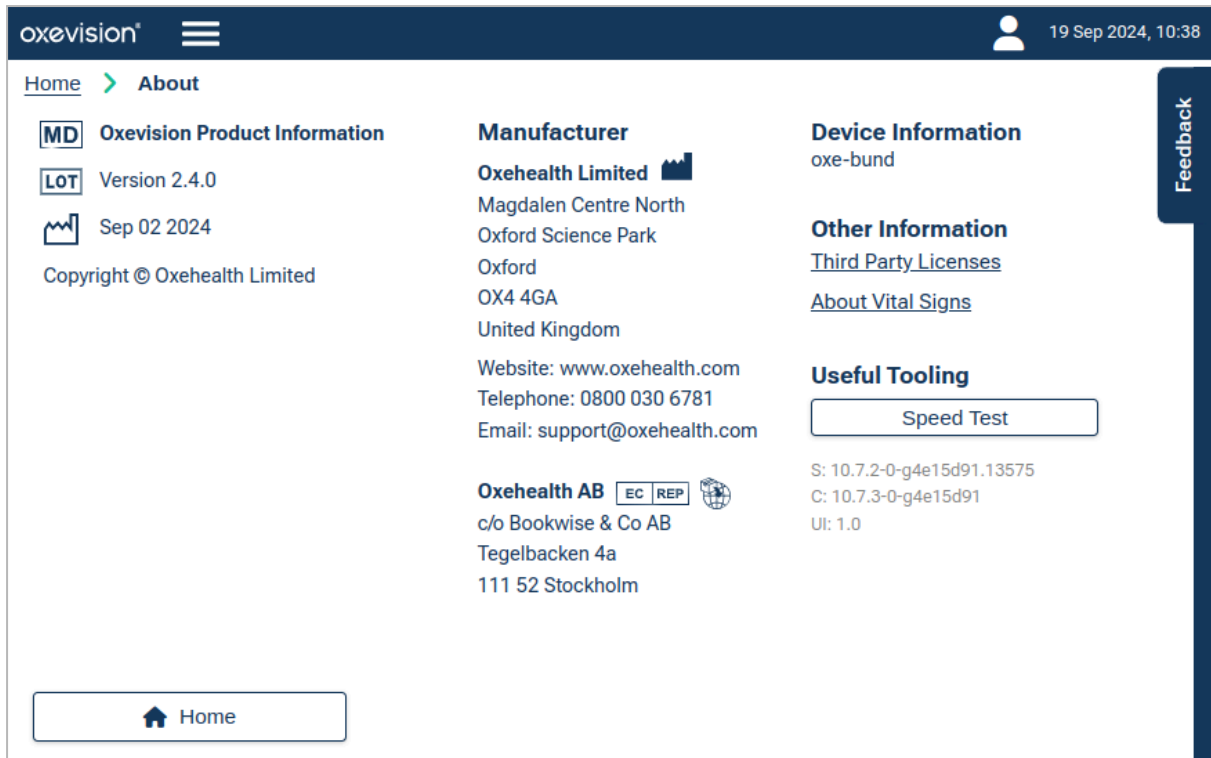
oxevision®

19 Sep 2024, 10:38

Home > About

Feedback

MD Oxevision Product Information

LOT Version 2.4.0

Sep 02 2024

Copyright © Oxehealth Limited

Manufacturer

Oxehealth Limited

Magdalen Centre North
Oxford Science Park
Oxford
OX4 4GA
United Kingdom

Website: www.oxehealth.com
Telephone: 0800 030 6781
Email: support@oxehealth.com

Oxehealth AB EC REP

c/o Bookwise & Co AB
Tegelbacken 4a
111 52 Stockholm

Device Information
oxe-bund

Other Information
Third Party Licenses

About Vital Signs

Useful Tooling

Speed Test

S: 10.7.2-0-g4e15d91.13575
C: 10.7.3-0-g4e15d91
UI: 1.0

Home